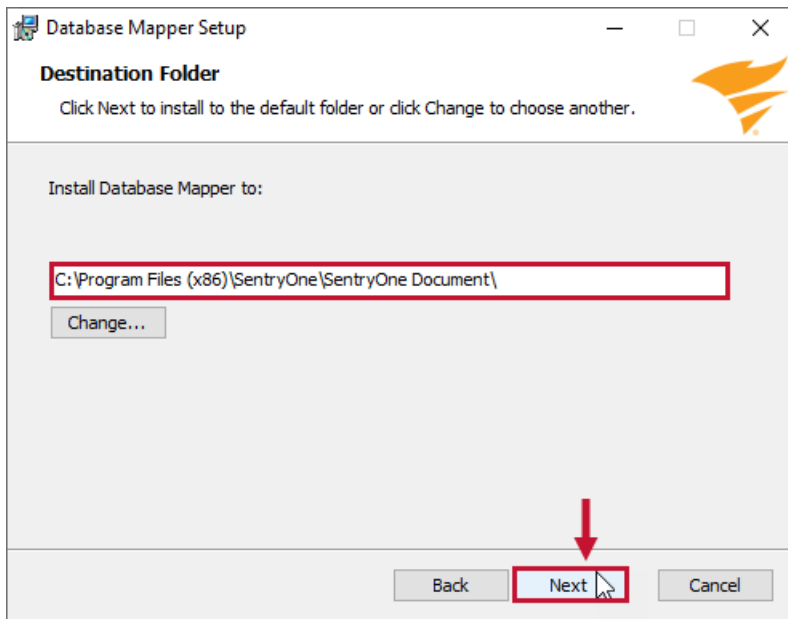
Database Mapper Setup

Destination Folder

Click Next to install to the default folder or click Change to choose another.

Install Database Mapper to:

C:\Program Files (x86)\SentryOne\SentryOne Document\

Change...

Back

Next

Cancel